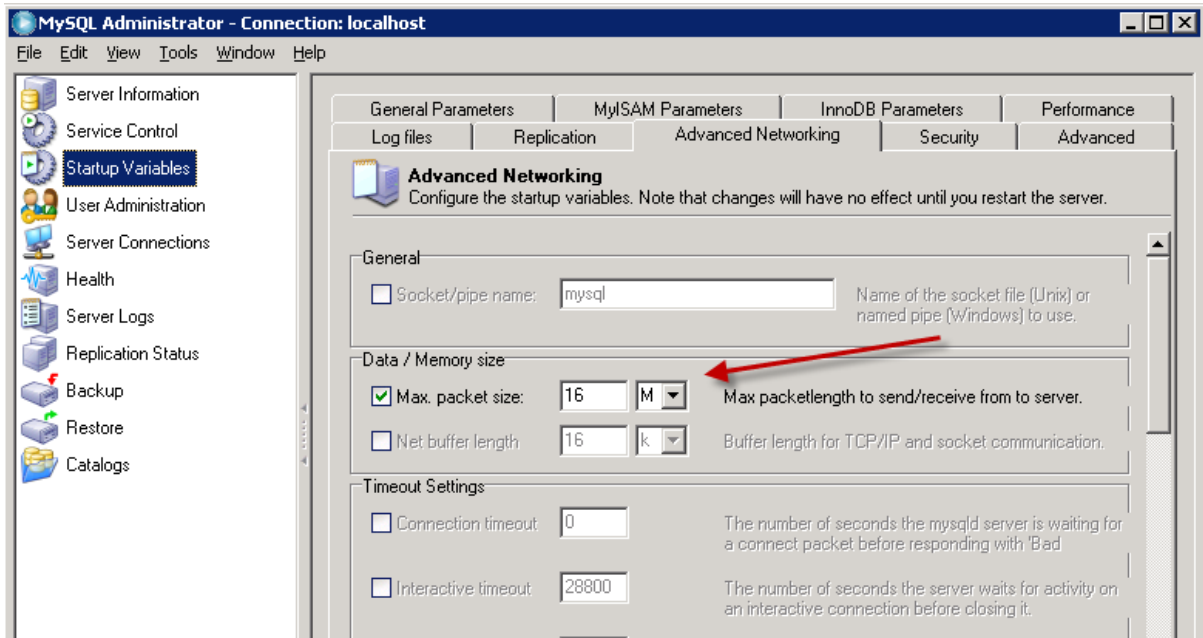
MySQL Administrator - Connection: localhost

File Edit View Tools Window Help

Server Information
Service Control
Startup Variables
User Administration
Server Connections
Health
Server Logs
Replication Status
Backup
Restore
Catalogs

General Parameters | MyISAM Parameters | InnoDB Parameters | Performance
Log files | Replication | Advanced Networking | Security | Advanced

Advanced Networking
Configure the startup variables. Note that changes will have no effect until you restart the server.

General

Socket/pipe name: mysql
Name of the socket file (Unix) or named pipe (Windows) to use.

Data / Memory size

Max. packet size: 16 M
Max packetlength to send/receive from to server.

Net buffer length 16 k
Buffer length for TCP/IP and socket communication.

Timeout Settings

Connection timeout 0
The number of seconds the mysqld server is waiting for a connect packet before responding with 'Bad

Interactive timeout 28800
The number of seconds the server waits for activity on an interactive connection before closing it.